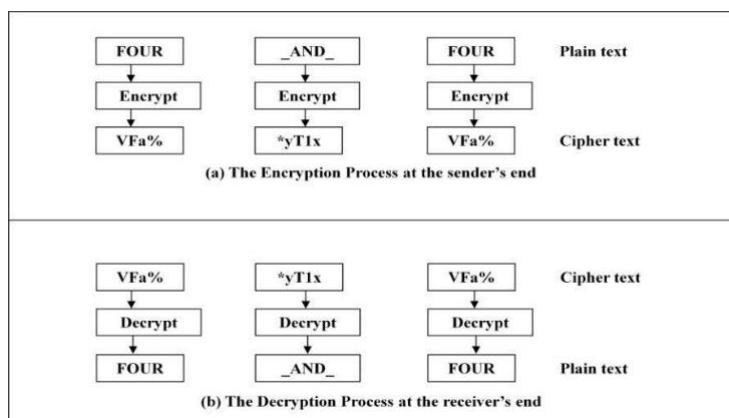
FOUR
_AND_
FOUR
Plain text

Encrypt
Encrypt
Encrypt

VFa%
*yT1x
VFa%
Cipher text

(a) The Encryption Process at the sender's end

VFa%
*yT1x
VFa%
Cipher text

Decrypt
Decrypt
Decrypt

FOUR
_AND_
FOUR
Plain text

(b) The Decryption Process at the receiver's end